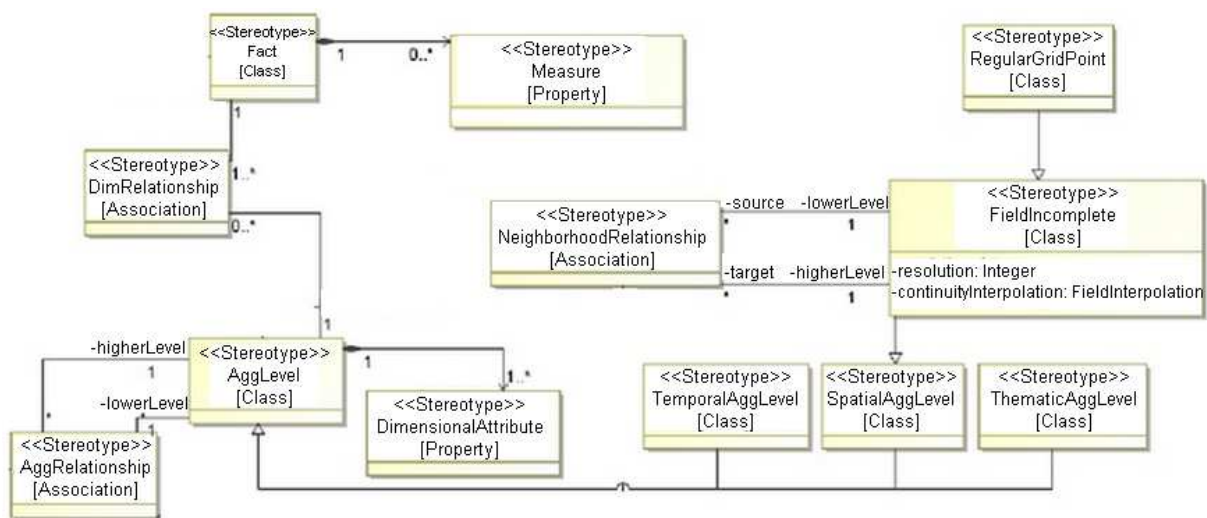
<<Stereotype>>
Fact
[Class]

1

0..*

<<Stereotype>>
Measure
[Property]

<<Stereotype>>
RegularGridPoint
[Class]

1

<<Stereotype>>
DimRelationship
[Association]

1..*

0..*

<<Stereotype>>
NeighborhoodRelationship
[Association]

-source -lowerLevel

*

1

<<Stereotype>>
FieldIncomplete
[Class]

-target -higherLevel

*

1

-resolution: Integer
-continuityInterpolation: FieldInterpolation

1

-higherLevel

<<Stereotype>>
AggLevel
[Class]

1

1..*

1

-lowerLevel

*

1

<<Stereotype>>
DimensionalAttribute
[Property]

<<Stereotype>>
AggRelationship
[Association]

<<Stereotype>>
TemporalAggLevel
[Class]

<<Stereotype>>
SpatialAggLevel
[Class]

<<Stereotype>>
ThematicAggLevel
[Class]